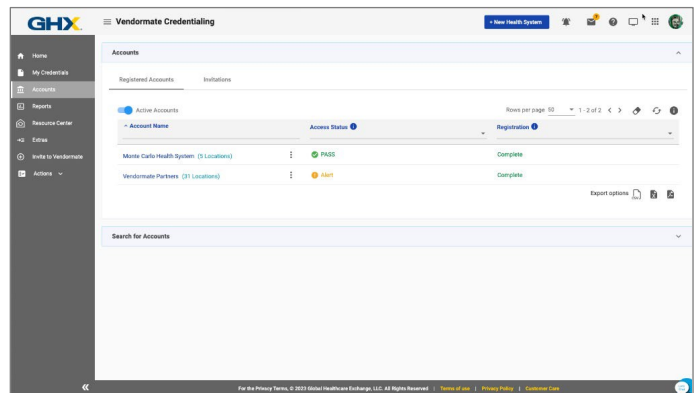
GHX.

Vendormate Credentialing

+ New Health System

Home

My Credentials

Accounts

Reports

Resource Center

Extras

Invite to Vendormate

Actions

Accounts

Registered Accounts

Invitations

Active Accounts

Rows per page 50 1 - 2 of 2

| Account Name | Access Status | Registration |
|---|---|---|
| Monte Carlo Health System (5 Locations) | PASS | Complete |
| Vendormate Partners (31 Locations) | Alert | Complete |

Export options

Search for Accounts

For the Privacy Terms, © 2023 Global Healthcare Exchange, LLC. All Rights Reserved | Terms of use | Privacy Policy | Customer Care